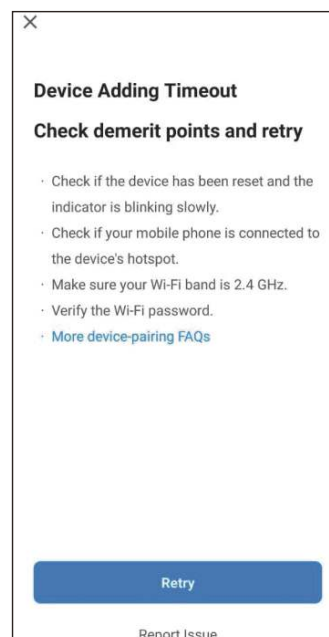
×

Device Adding Timeout

Check demerit points and retry

· Check if the device has been reset and the indicator is blinking slowly.
· Check if your mobile phone is connected to the device's hotspot.
· Make sure your Wi-Fi band is 2.4 GHz.
· Verify the Wi-Fi password.
· More device-pairing FAQs

Retry

Report Issue